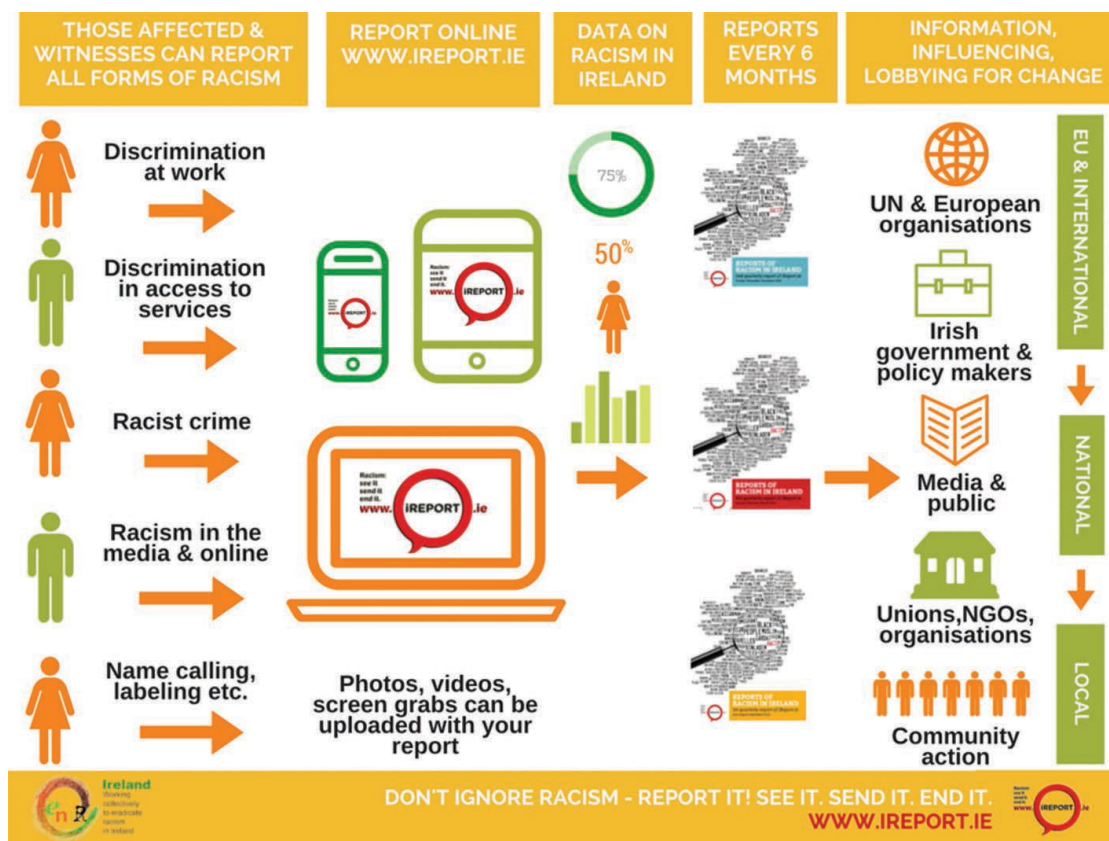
THOSE AFFECTED & WITNESSES CAN REPORT ALL FORMS OF RACISM

REPORT ONLINE WWW.IREPORT.IE

DATA ON RACISM IN IRELAND

REPORTS EVERY 6 MONTHS

INFORMATION, INFLUENCING, LOBBYING FOR CHANGE

Discrimination at work

Discrimination in access to services

Racist crime

Racism in the media & online

Name calling, labeling etc.

Racism: see it send it end it. www.iREPORT.ie

75%

50%

REPORTS OF RACISM IN IRELAND

Photos, videos, screen grabs can be uploaded with your report

UN & European organisations

Irish government & policy makers

Media & public

Unions,NGOs, organisations

Community action

EU & INTERNATIONAL

NATIONAL

LOCAL

ENAR Ireland Working collectively to eradicate racism in Ireland

DON'T IGNORE RACISM - REPORT IT! SEE IT. SEND IT. END IT.
WWW.IREPORT.IE

Racism: see it send it end it. www.iREPORT.ie